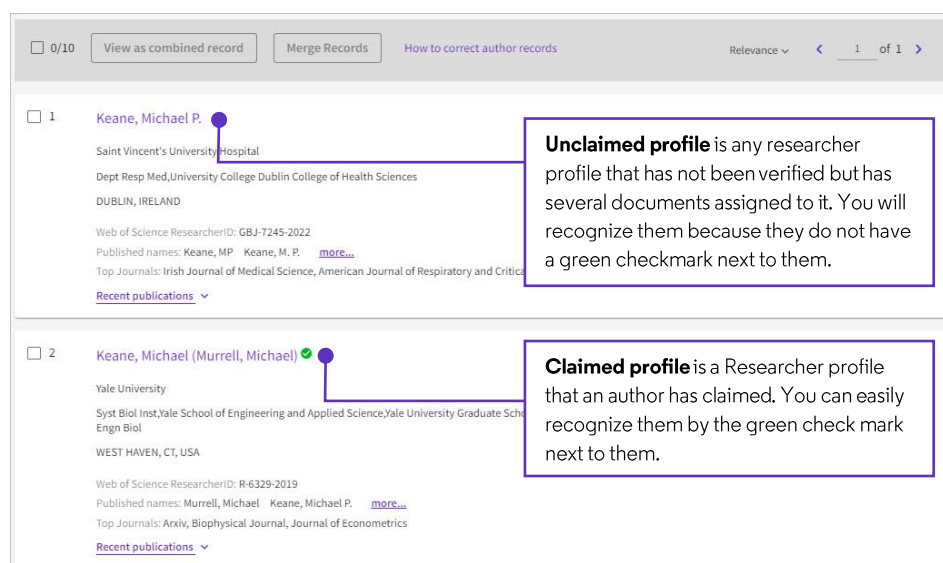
0/10 View as combined record Merge Records How to correct author records Relevance 1 of 1

1 Keane, Michael P.

Saint Vincent's University Hospital

Dept Resp Med,University College Dublin College of Health Sciences

DUBLIN, IRELAND

Web of Science ResearcherID: GBJ-7245-2022

Published names: Keane, MP Keane, M. P. more...

Top Journals: Irish Journal of Medical Science, American Journal of Respiratory and Critica

Recent publications

**Unclaimed profile** is any researcher profile that has not been verified but has several documents assigned to it. You will recognize them because they do not have a green checkmark next to them.

2 Keane, Michael (Murrell, Michael)

Yale University

Syst Biol Inst,Yale School of Engineering and Applied Science,Yale University Graduate Scho Engn Biol

WEST HAVEN, CT, USA

Web of Science ResearcherID: R-6329-2019

Published names: Murrell, Michael Keane, Michael P. more...

Top Journals: Arxiv, Biophysical Journal, Journal of Econometrics

Recent publications

**Claimed profile** is a Researcher profile that an author has claimed. You can easily recognize them by the green check mark next to them.